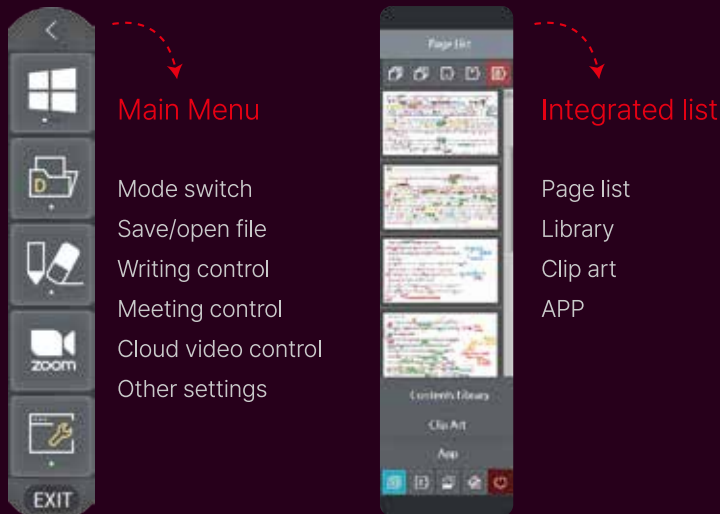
D

zoom

EXIT

Main Menu

Mode switch
Save/open file
Writing control
Meeting control
Cloud video control
Other settings

Page List

Contents Library

Clip Art

App

Integrated list

Page list
Library
Clip art
APP